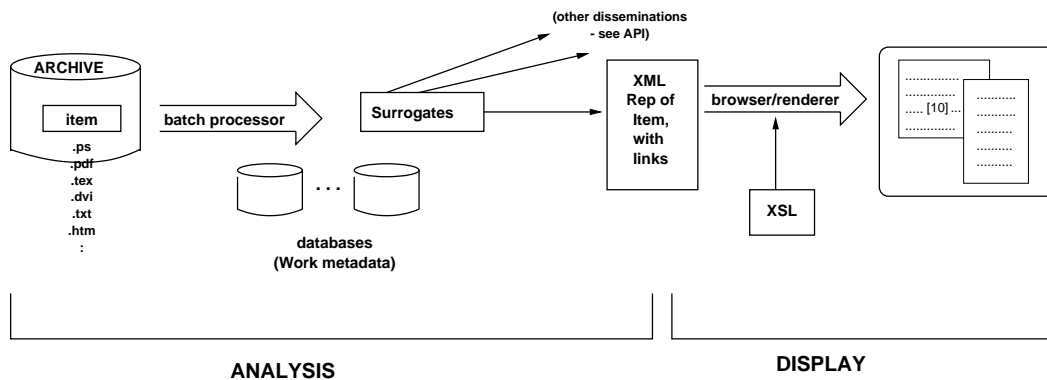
(other disseminations - see API)

ARCHIVE

item

.ps
.pdf
.tex
.dvi
.txt
.htm
:

batch processor

Surrogates

XML Rep of Item, with links

browser/renderer

.............
.............
..... [10] ...
.............

..........
..........
..........
..........
..........
..........

XSL

. . .

databases
(Work metadata)

ANALYSIS

DISPLAY